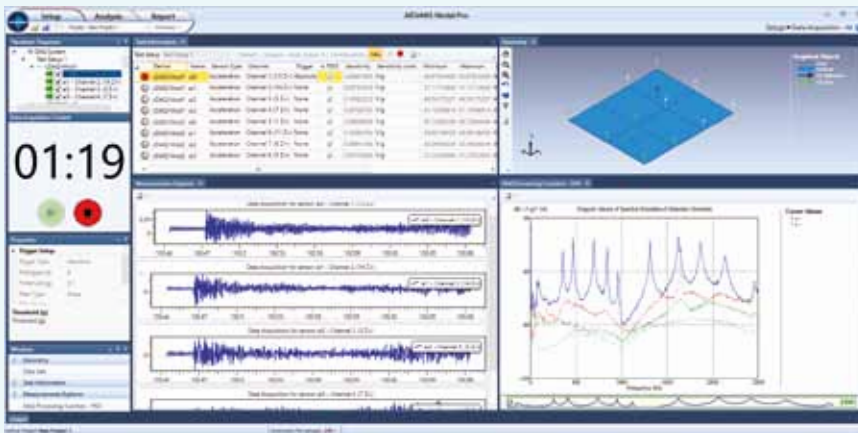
Setup
Analysis
Report
ARTeMIS Modal Pro
01:19
Properties
Trigger Setup
Threshold
Windows
Geometry
Data Information
Measurement Explorer
Data Acquisition
Measurement Explorer
Data Processing Explorer
Output
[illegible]